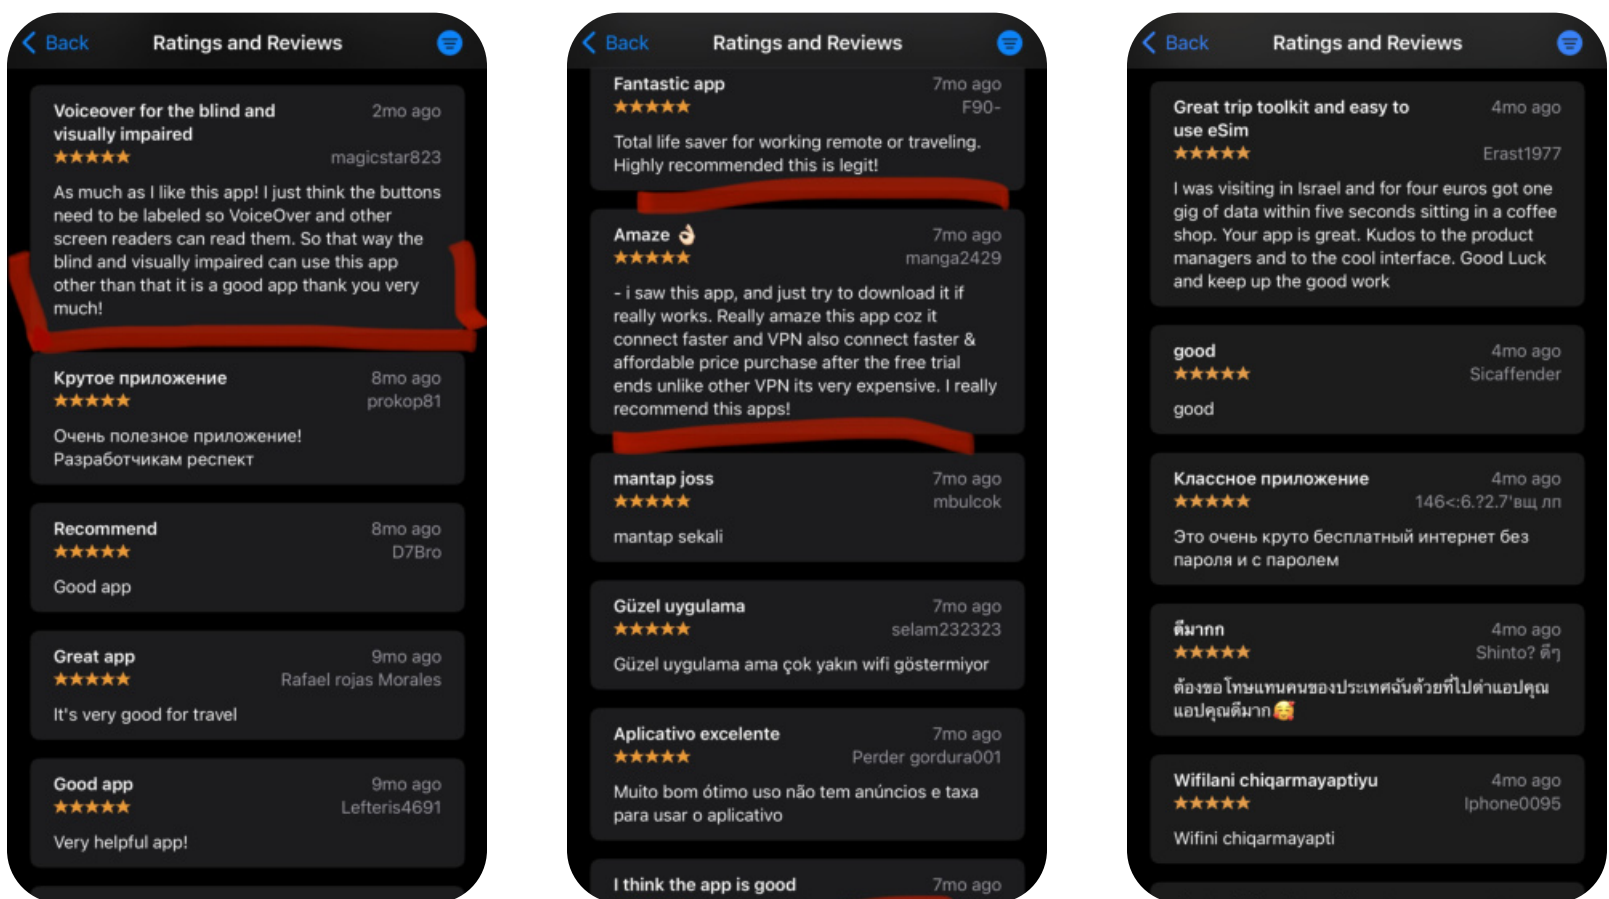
Back Ratings and Reviews

Voiceover for the blind and visually impaired
2mo ago
★★★★★
magicstar823

As much as I like this app! I just think the buttons need to be labeled so VoiceOver and other screen readers can read them. So that way the blind and visually impaired can use this app other than that it is a good app thank you very much!

Крутое приложение
8mo ago
★★★★★
prokop81

Очень полезное приложение! Разработчикам респект

Recommend
8mo ago
★★★★★
D7Bro

Good app

Great app
9mo ago
★★★★★
Rafael rojas Morales

It's very good for travel

Good app
9mo ago
★★★★★
Lefteris4691

Very helpful app!

Back Ratings and Reviews

Fantastic app
7mo ago
★★★★★
F90-

Total life saver for working remote or traveling. Highly recommended this is legit!

Amaze 👌
7mo ago
★★★★★
manga2429

- i saw this app, and just try to download it if really works. Really amaze this app coz it connect faster and VPN also connect faster & affordable price purchase after the free trial ends unlike other VPN its very expensive. I really recommend this apps!

mantap joss
7mo ago
★★★★★
mbulcok

mantap sekali

Güzel uygulama
7mo ago
★★★★★
selam232323

Güzel uygulama ama çok yakın wifi göstermiyor

Aplicativo excelente
7mo ago
★★★★★
Perder gordura001

Muito bom ótimo uso não tem anúncios e taxa para usar o aplicativo

I think the app is good
7mo ago

Back Ratings and Reviews

Great trip toolkit and easy to use eSim
4mo ago
★★★★★
Erast1977

I was visiting in Israel and for four euros got one gig of data within five seconds sitting in a coffee shop. Your app is great. Kudos to the product managers and to the cool interface. Good Luck and keep up the good work

good
4mo ago
★★★★★
Sicaffender

good

Классное приложение
4mo ago
★★★★★
146<:6.?2.7'вщ лп

Это очень круто бесплатный интернет без пароля и с паролем

ดีมากก
4mo ago
★★★★★
Shinto? ดีๆ

ต้องขอโทษแทนคนของประเทศฉันด้วยที่ไปด่าแอปคุณ แอปคุณดีมาก🥳

Wifilani chiqarmayaptiyu
4mo ago
★★★★★
Iphone0095

Wifini chiqarmayapti